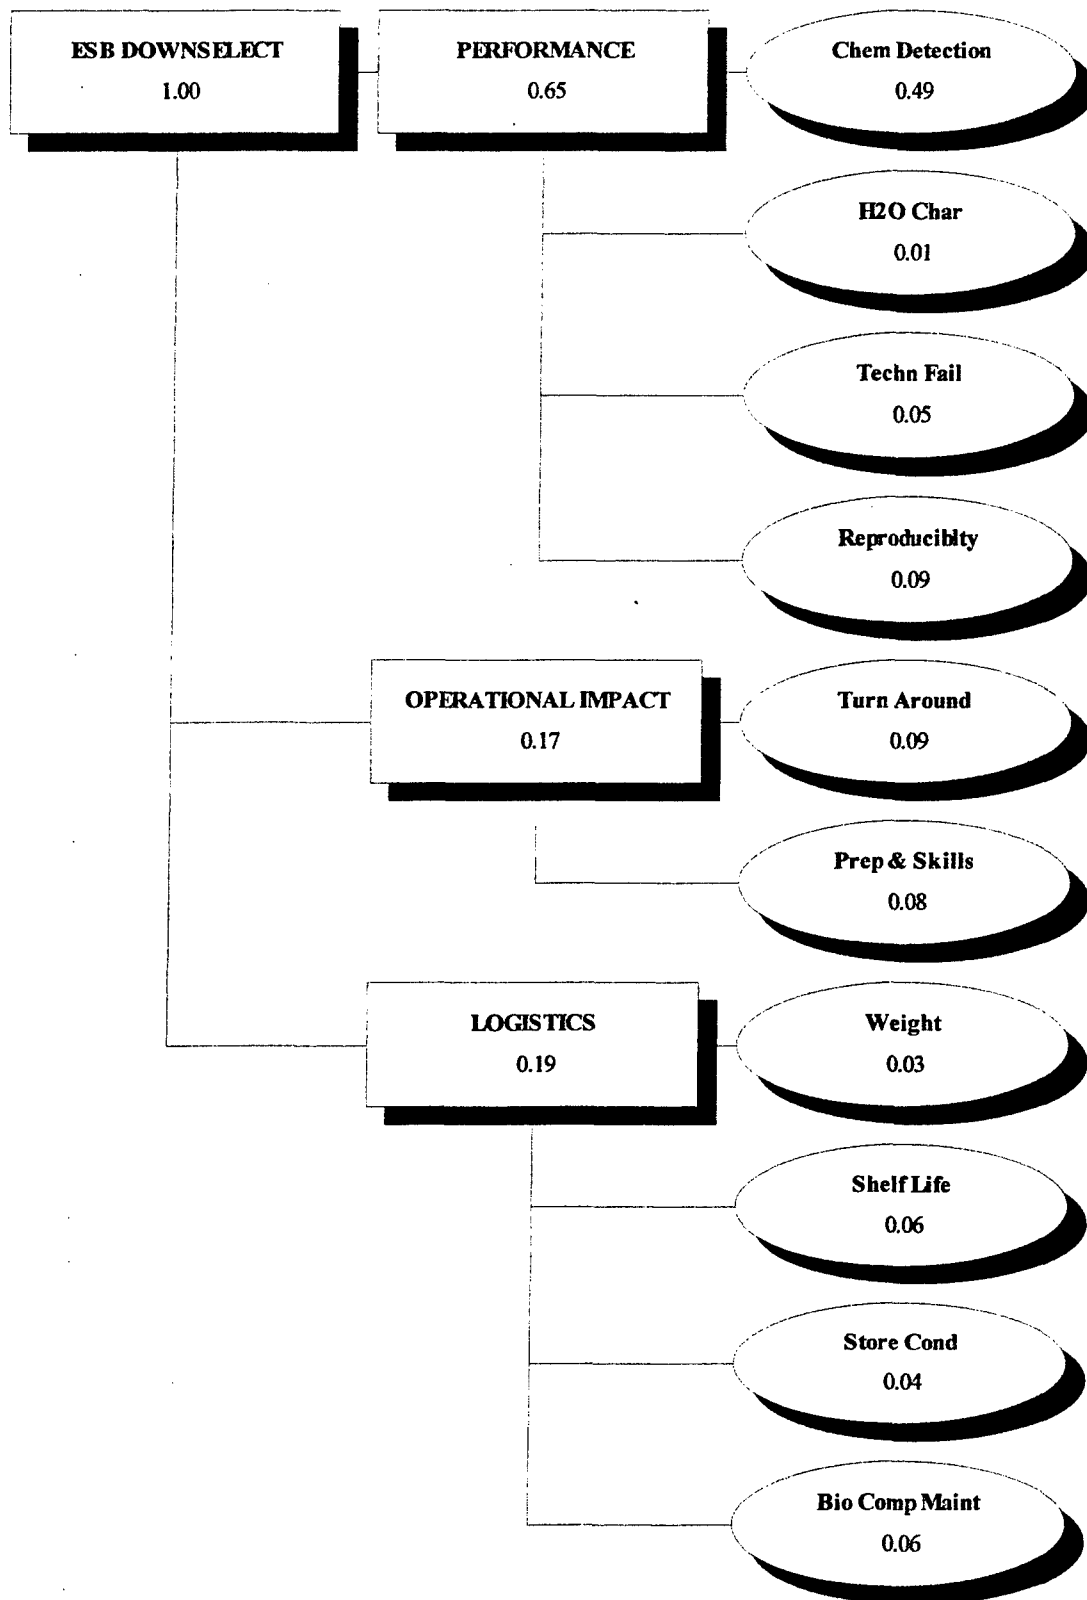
ESB DOWNSELECT
1.00

PERFORMANCE
0.65

Chem Detection
0.49

H2O Char
0.01

Techn Fail
0.05

ReproducibIty
0.09

OPERATIONAL IMPACT
0.17

Turn Around
0.09

Prep & Skills
0.08

LOGISTICS
0.19

Weight
0.03

Shelf Life
0.06

Store Cond
0.04

Bio Comp Maint
0.06